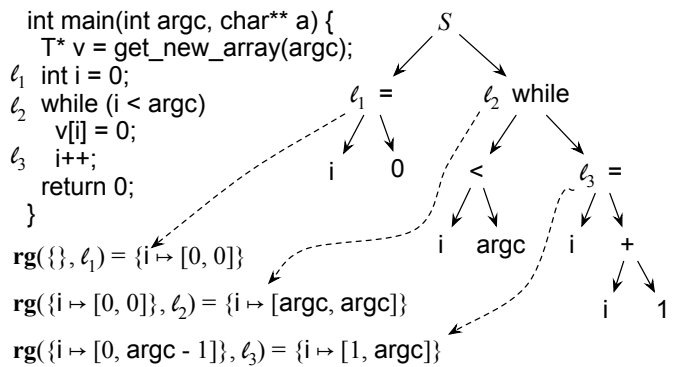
int main(int argc, char** a) {
T* v = get_new_array(argc);
$\ell_1$ int i = 0;
$\ell_2$ while (i < argc)
v[i] = 0;
$\ell_3$ i++;
return 0;
}

$S$

$\ell_1$ =

i 0

$\ell_2$ while

<

i argc

$\ell_3$ =

i +

i 1

$\mathbf{rg}(\{\}, \ell_1) = \{i \mapsto [0, 0]\}$

$\mathbf{rg}(\{i \mapsto [0, 0]\}, \ell_2) = \{i \mapsto [\text{argc}, \text{argc}]\}$

$\mathbf{rg}(\{i \mapsto [0, \text{argc - 1}]\}, \ell_3) = \{i \mapsto [1, \text{argc}]\}$